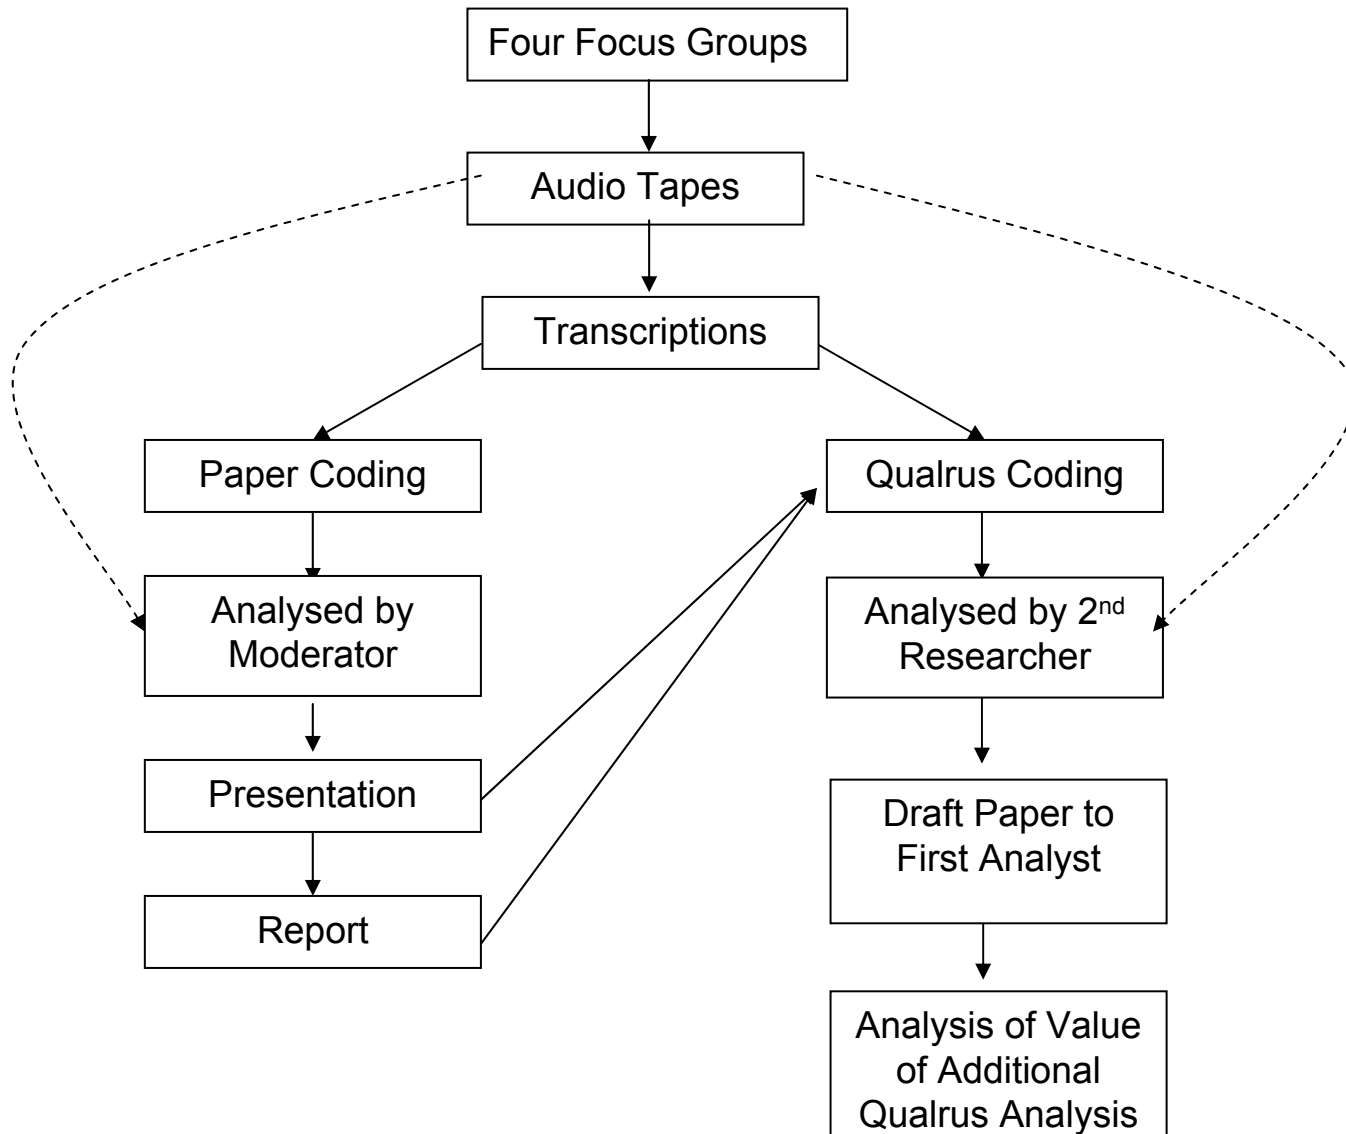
Four Focus Groups

Audio Tapes

Transcriptions

Paper Coding

Qualrus Coding

Analysed by Moderator

Analysed by 2$^{nd}$ Researcher

Presentation

Report

Draft Paper to First Analyst

Analysis of Value of Additional Qualrus Analysis